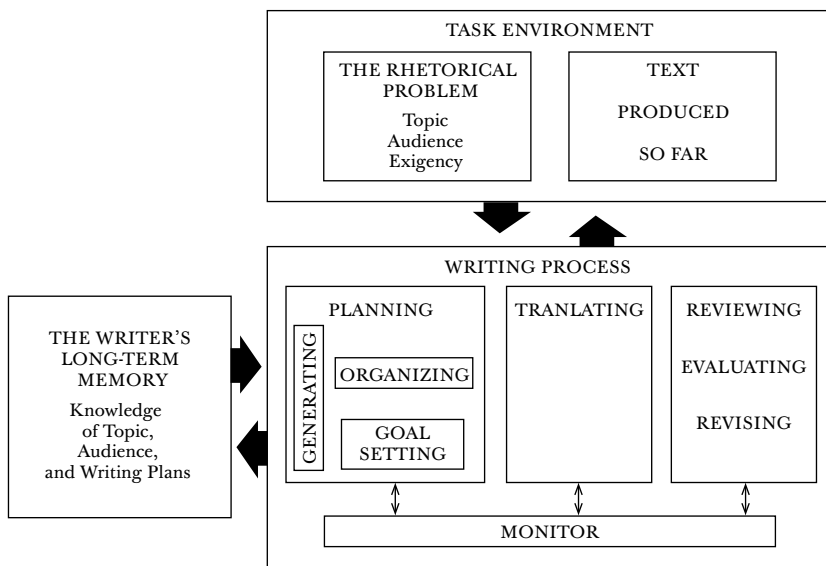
TASK ENVIRONMENT

THE RHETORICAL PROBLEM

Topic
Audience
Exigency

TEXT

PRODUCED

SO FAR

THE WRITER'S LONG-TERM MEMORY

Knowledge of Topic, Audience, and Writing Plans

WRITING PROCESS

PLANNING

GENERATING

ORGANIZING

GOAL SETTING

TRANLATING

REVIEWING

EVALUATING

REVISING

MONITOR